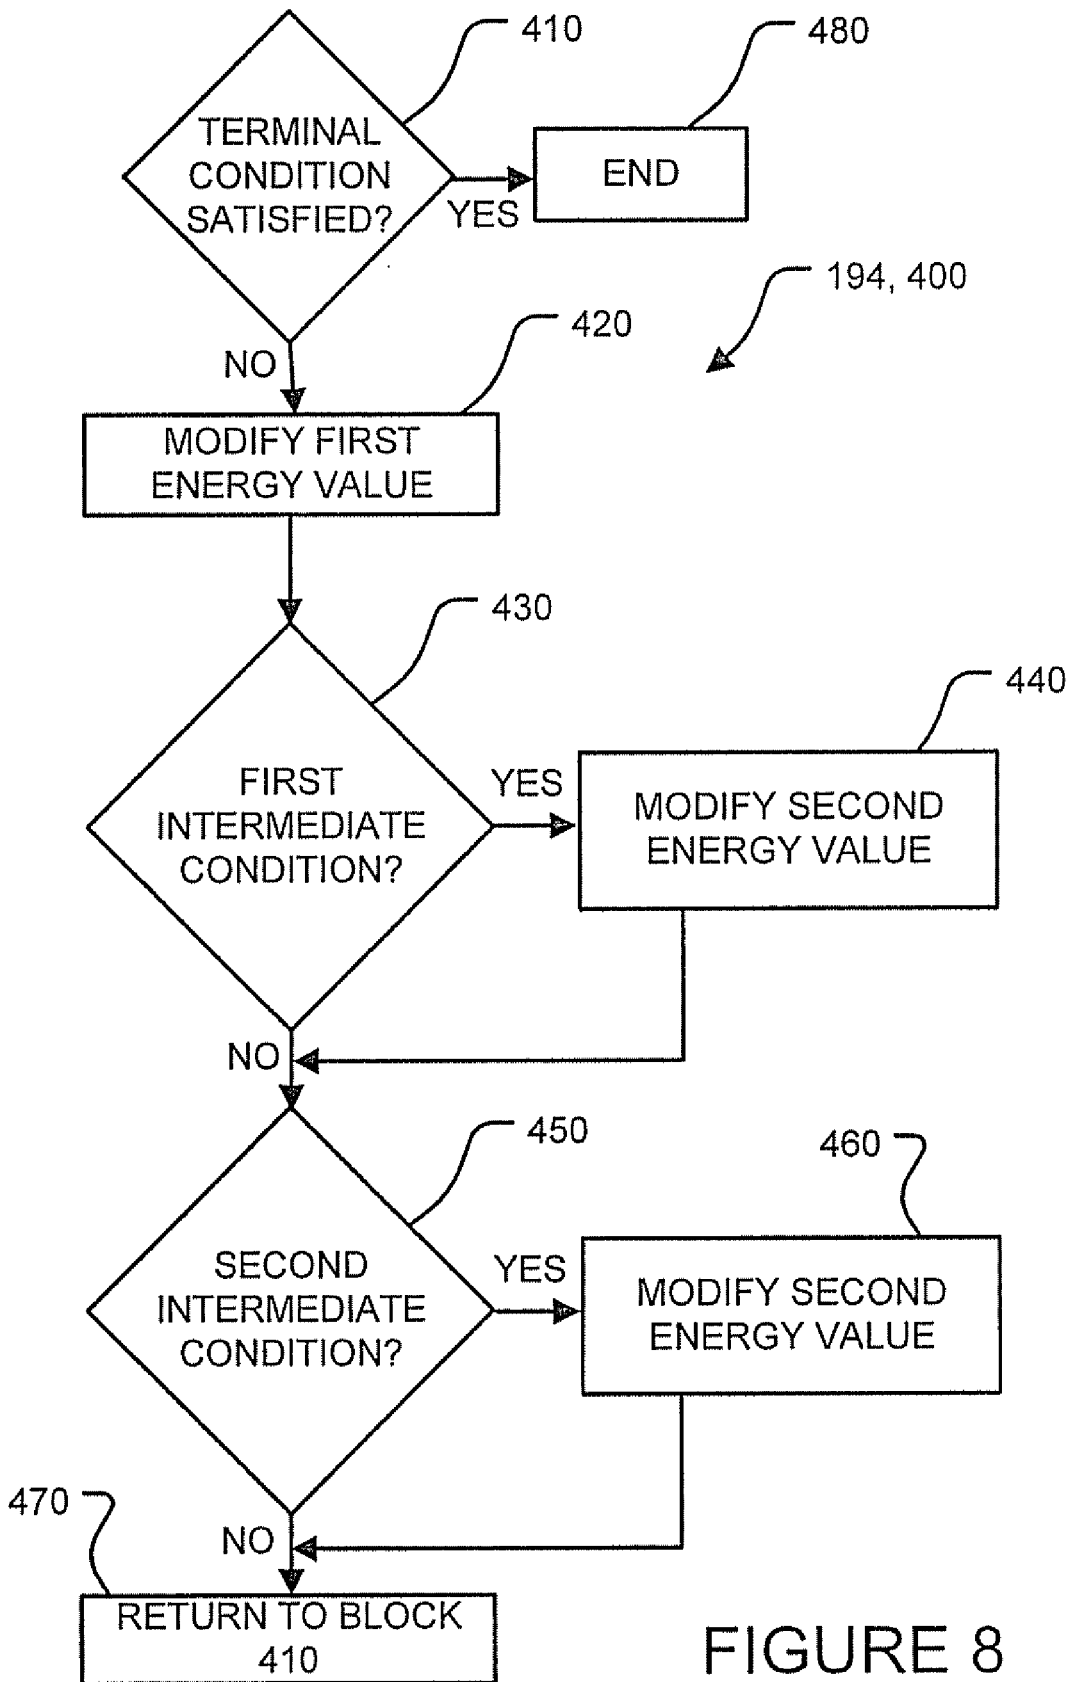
410

480

TERMINAL CONDITION SATISFIED?

YES

END

194, 400

NO

420

MODIFY FIRST ENERGY VALUE

430

440

FIRST INTERMEDIATE CONDITION?

YES

MODIFY SECOND ENERGY VALUE

NO

450

460

SECOND INTERMEDIATE CONDITION?

YES

MODIFY SECOND ENERGY VALUE

470

NO

RETURN TO BLOCK 410

FIGURE 8